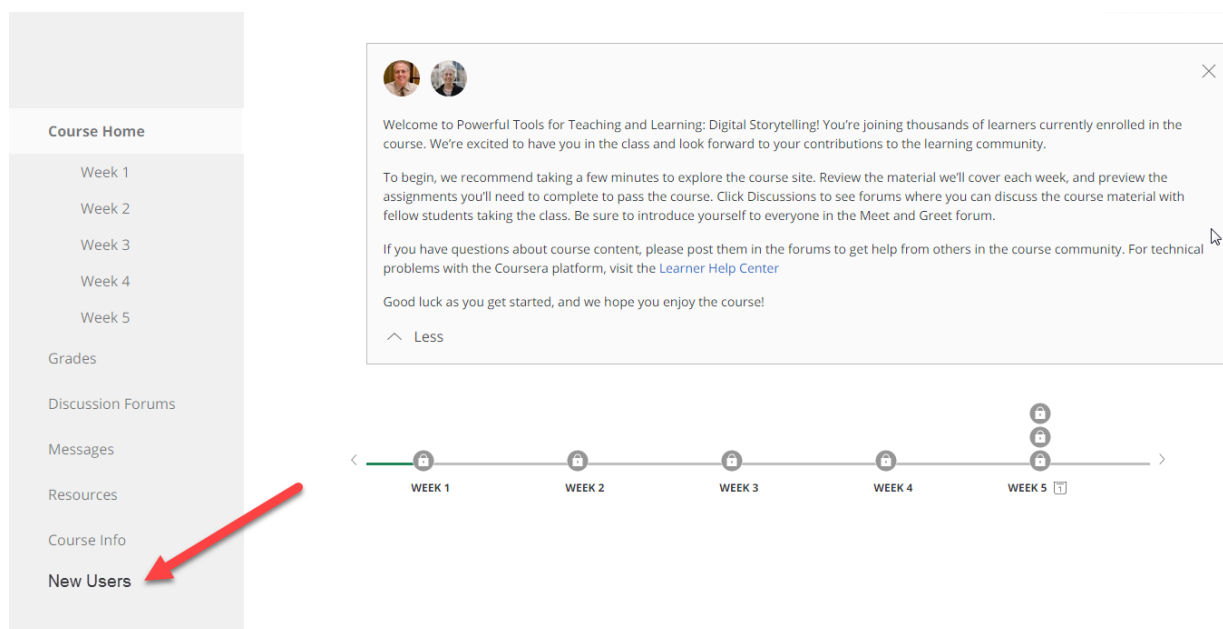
Course Home

Week 1

Week 2

Week 3

Week 4

Week 5

Grades

Discussion Forums

Messages

Resources

Course Info

New Users

Welcome to Powerful Tools for Teaching and Learning: Digital Storytelling! You're joining thousands of learners currently enrolled in the course. We're excited to have you in the class and look forward to your contributions to the learning community.

To begin, we recommend taking a few minutes to explore the course site. Review the material we'll cover each week, and preview the assignments you'll need to complete to pass the course. Click Discussions to see forums where you can discuss the course material with fellow students taking the class. Be sure to introduce yourself to everyone in the Meet and Greet forum.

If you have questions about course content, please post them in the forums to get help from others in the course community. For technical problems with the Coursera platform, visit the Learner Help Center

Good luck as you get started, and we hope you enjoy the course!

Less

WEEK 1 WEEK 2 WEEK 3 WEEK 4 WEEK 5 1